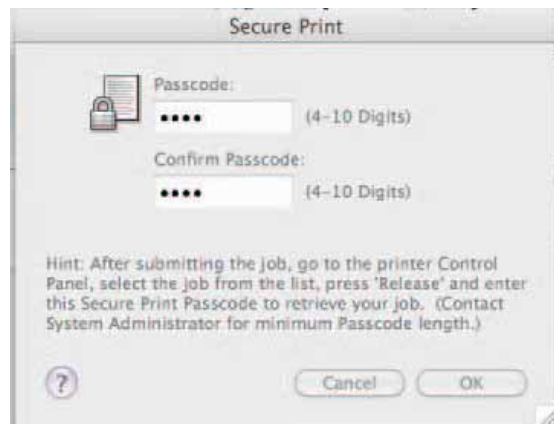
Secure Print

Passcode:

••••

(4–10 Digits)

Confirm Passcode:

••••

(4–10 Digits)

Hint: After submitting the job, go to the printer Control Panel, select the job from the list, press 'Release' and enter this Secure Print Passcode to retrieve your job. (Contact System Administrator for minimum Passcode length.)

?

Cancel

OK